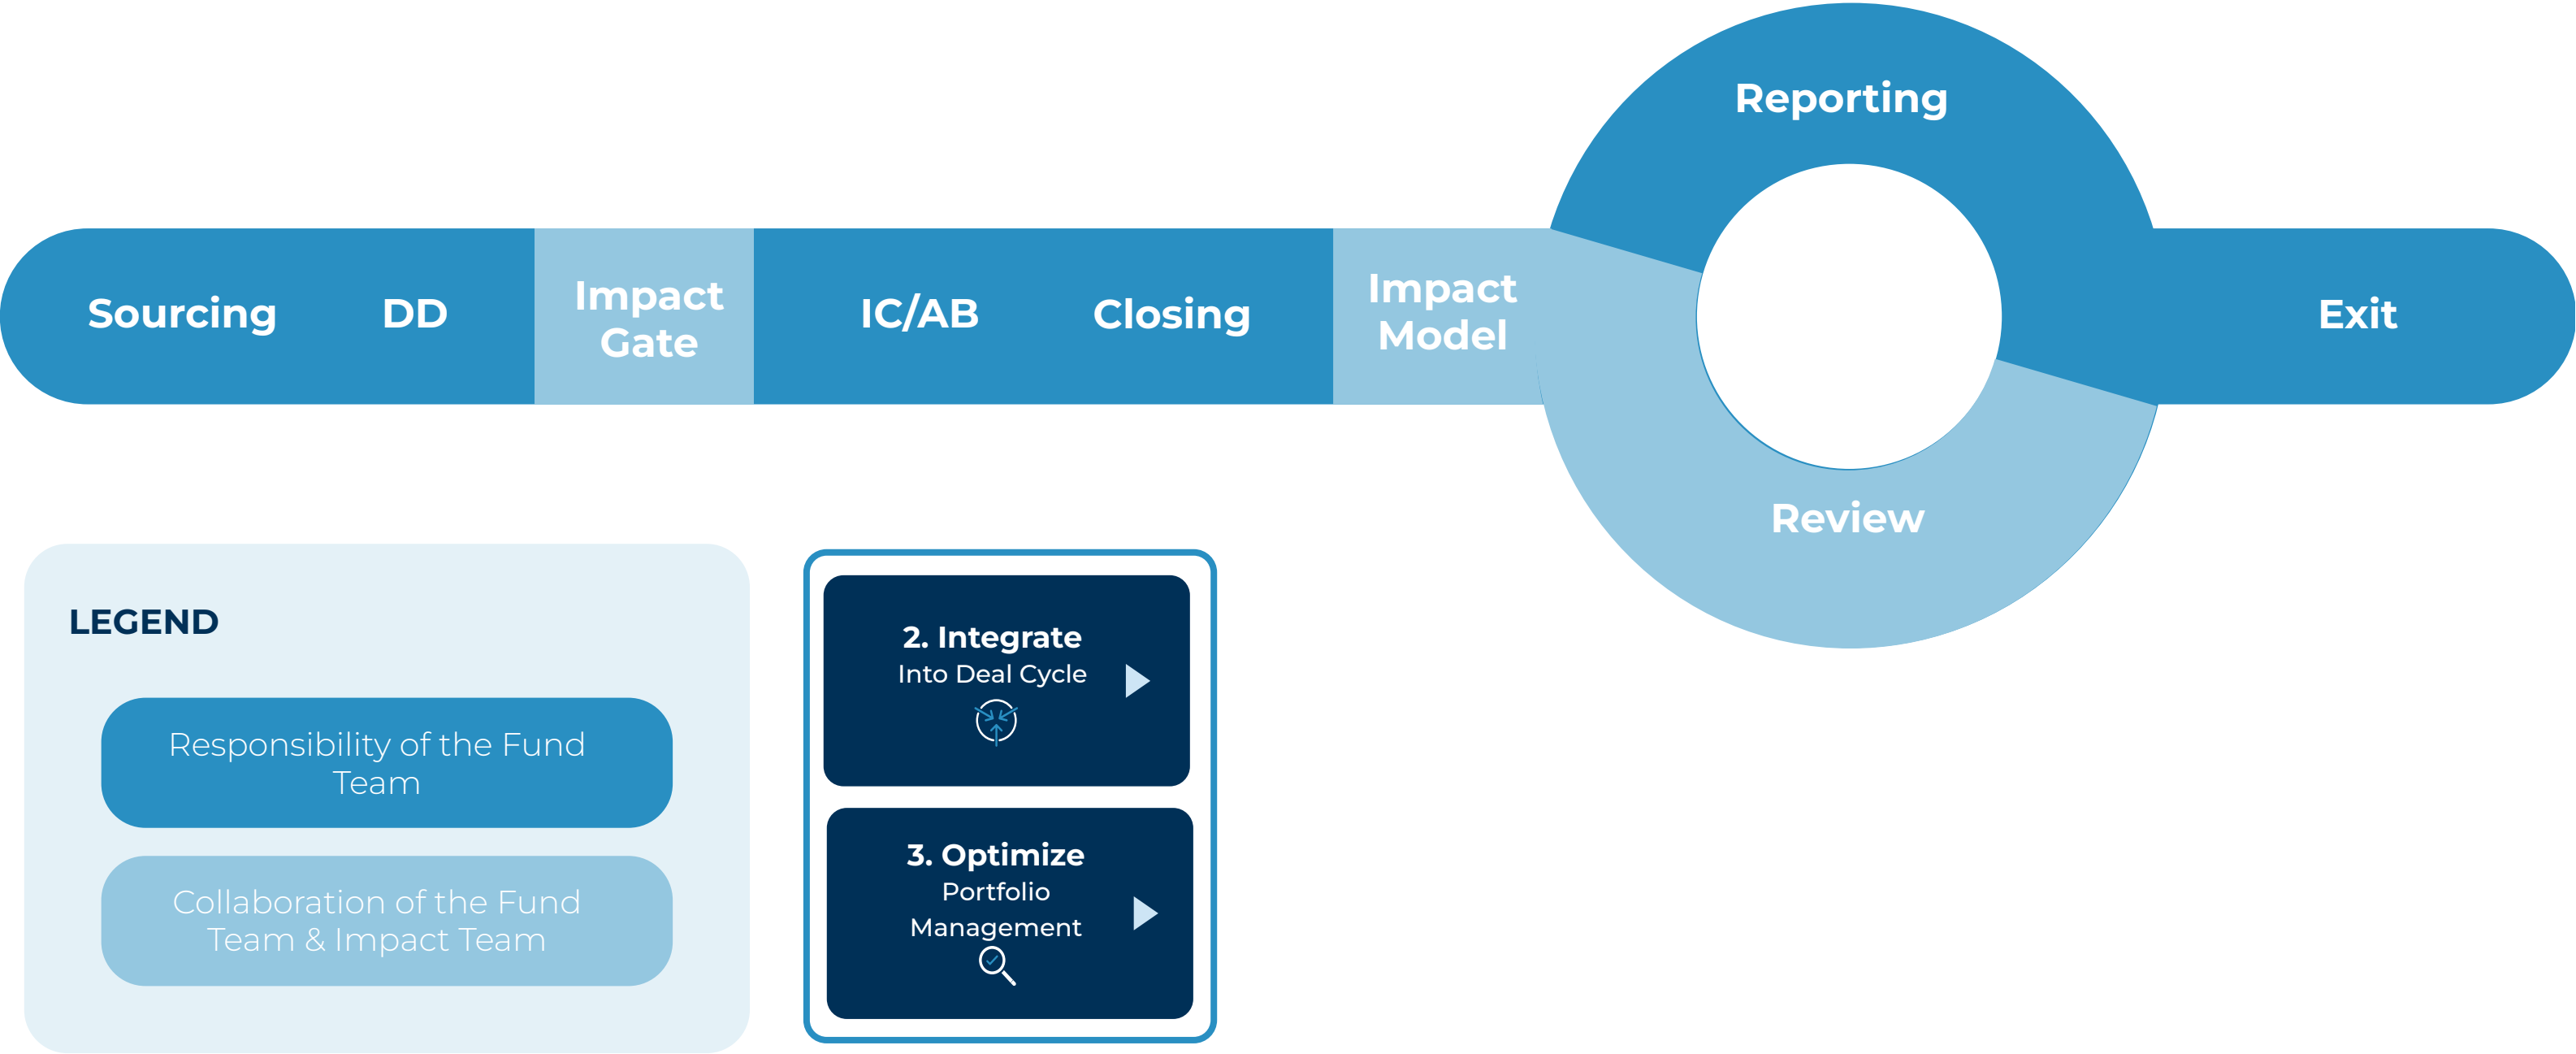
Reporting

Sourcing DD Impact Gate IC/AB Closing Impact Model Exit

Review

LEGEND

Responsibility of the Fund Team

Collaboration of the Fund Team & Impact Team

2. Integrate
Into Deal Cycle

3. Optimize
Portfolio Management